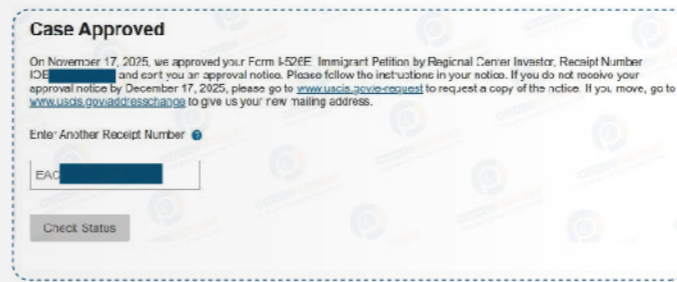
Case Approved

On November 17, 2025, we approved your Form I-526E, Immigrant Petition by Regional Center Investor, Receipt Number IOE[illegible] and sent you an approval notice. Please follow the instructions in your notice. If you do not receive your approval notice by December 17, 2025, please go to www.uscis.gov/e-request to request a copy of the notice. If you move, go to www.uscis.gov/addresschange to give us your new mailing address.

Enter Another Receipt Number

EAC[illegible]

Check Status